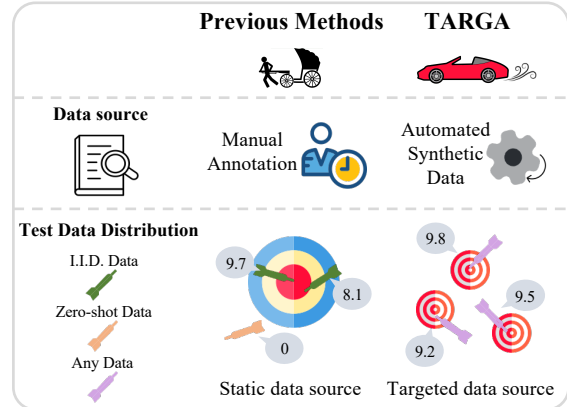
Previous Methods TARGA

Data source

Manual Annotation

Automated Synthetic Data

Test Data Distribution

I.I.D. Data

Zero-shot Data

Any Data

9.7

8.1

0

9.8

9.5

9.2

Static data source

Targeted data source